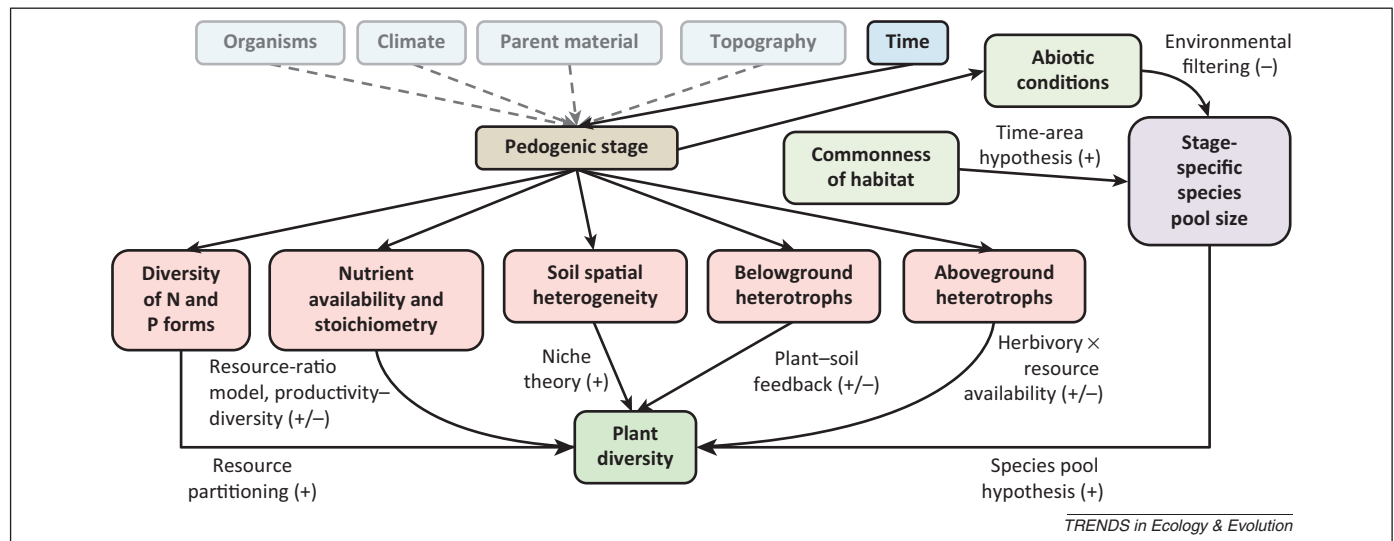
Organisms

Climate

Parent material

Topography

Time

Abiotic conditions

Environmental filtering (–)

Pedogenic stage

Time-area hypothesis (+)

Commonness of habitat

Stage-specific species pool size

Diversity of N and P forms

Nutrient availability and stoichiometry

Soil spatial heterogeneity

Belowground heterotrophs

Aboveground heterotrophs

Resource-ratio model, productivity–diversity (+/–)

Niche theory (+)

Plant–soil feedback (+/–)

Herbivory × resource availability (+/–)

Plant diversity

Resource partitioning (+)

Species pool hypothesis (+)

TRENDS in Ecology & Evolution